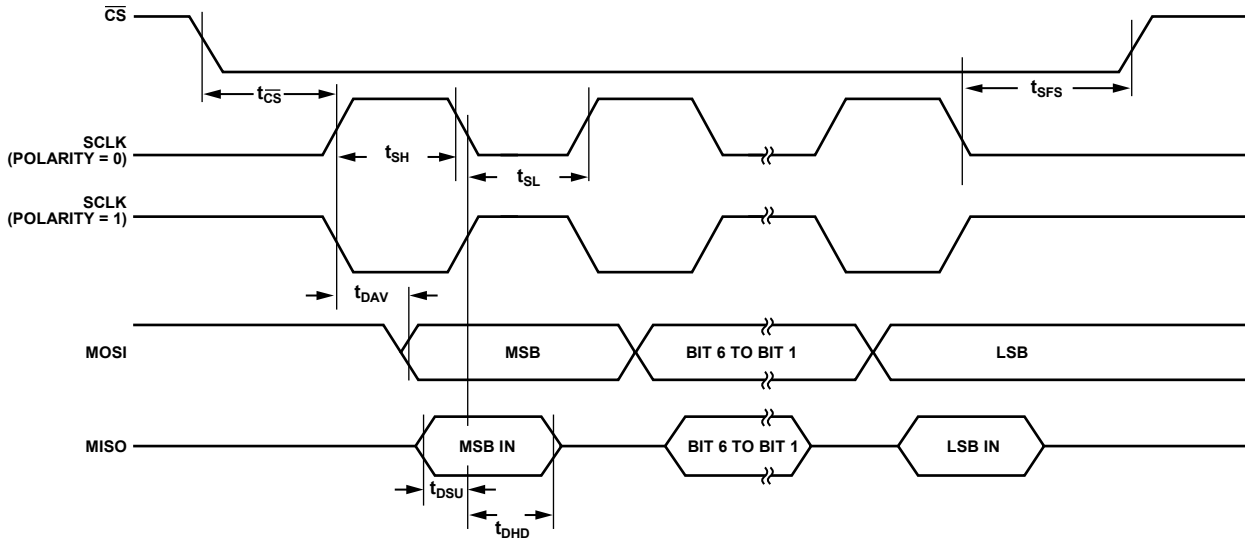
$\overline{CS}$

$t_{\overline{CS}}$

$t_{SFS}$

SCLK (POLARITY = 0)

$t_{SH}$

$t_{SL}$

SCLK (POLARITY = 1)

$t_{DAV}$

MOSI

MSB

BIT 6 TO BIT 1

LSB

MISO

MSB IN

BIT 6 TO BIT 1

LSB IN

$t_{DSU}$

$t_{DHD}$